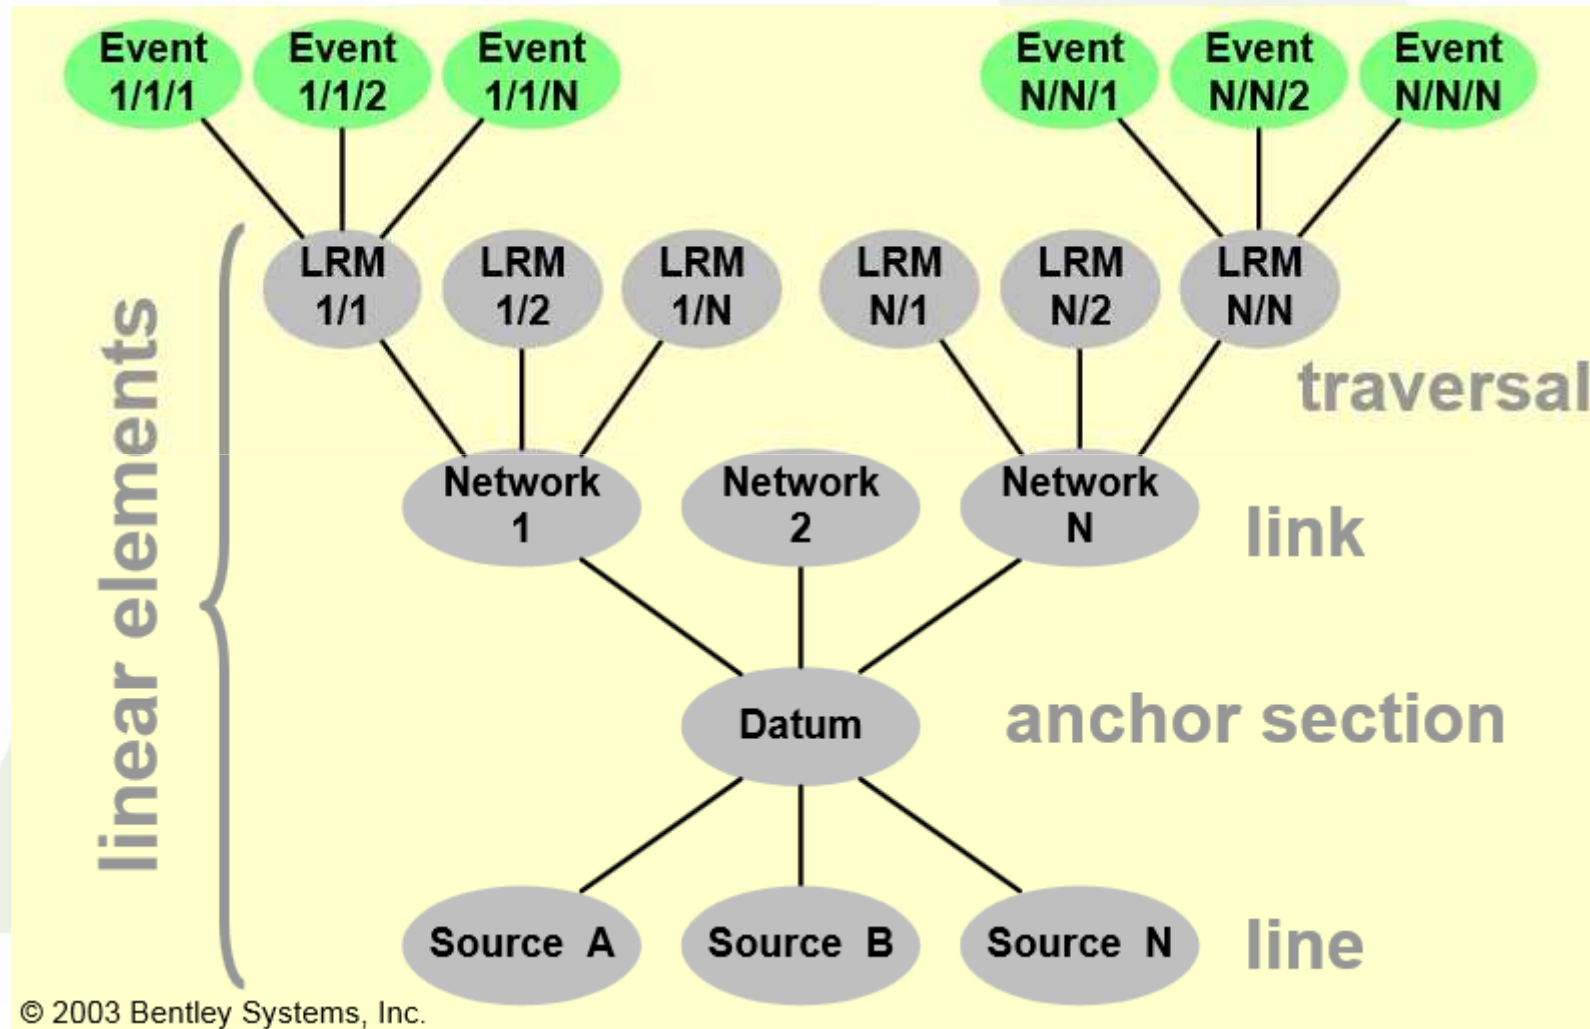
Event 1/1/1
Event 1/1/2
Event 1/1/N
Event N/N/1
Event N/N/2
Event N/N/N

LRM 1/1
LRM 1/2
LRM 1/N
LRM N/1
LRM N/2
LRM N/N

traversal

Network 1
Network 2
Network N

link

Datum

anchor section

Source A
Source B
Source N

line

linear elements

© 2003 Bentley Systems, Inc.